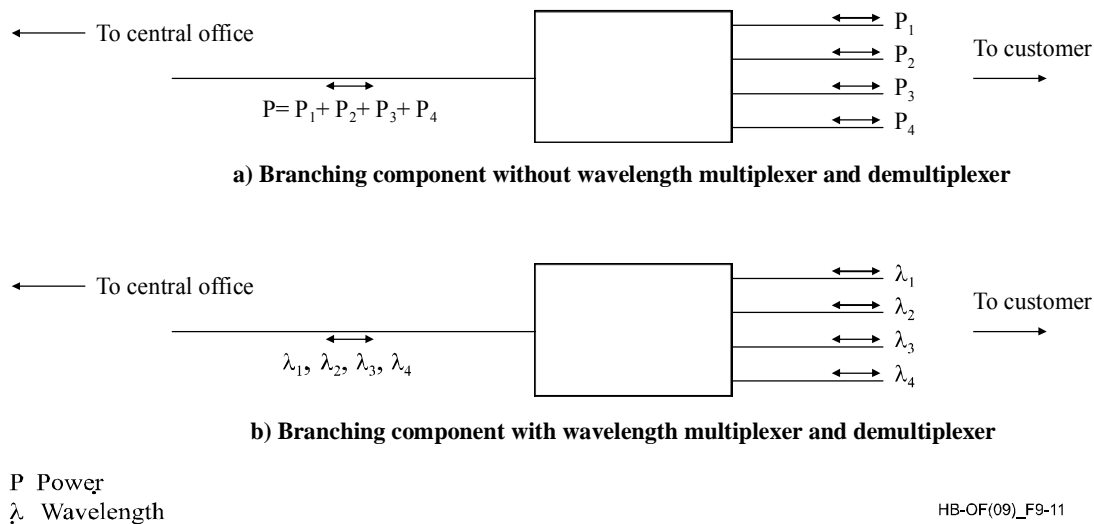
To central office

$P_1$
$P_2$
$P_3$
$P_4$

To customer

$P= P_1+ P_2+ P_3+ P_4$

**a) Branching component without wavelength multiplexer and demultiplexer**

To central office

$\lambda_1$
$\lambda_2$
$\lambda_3$
$\lambda_4$

To customer

$\lambda_1, \lambda_2, \lambda_3, \lambda_4$

**b) Branching component with wavelength multiplexer and demultiplexer**

P Power
$\lambda$ Wavelength

HB-OF(09)_F9-11